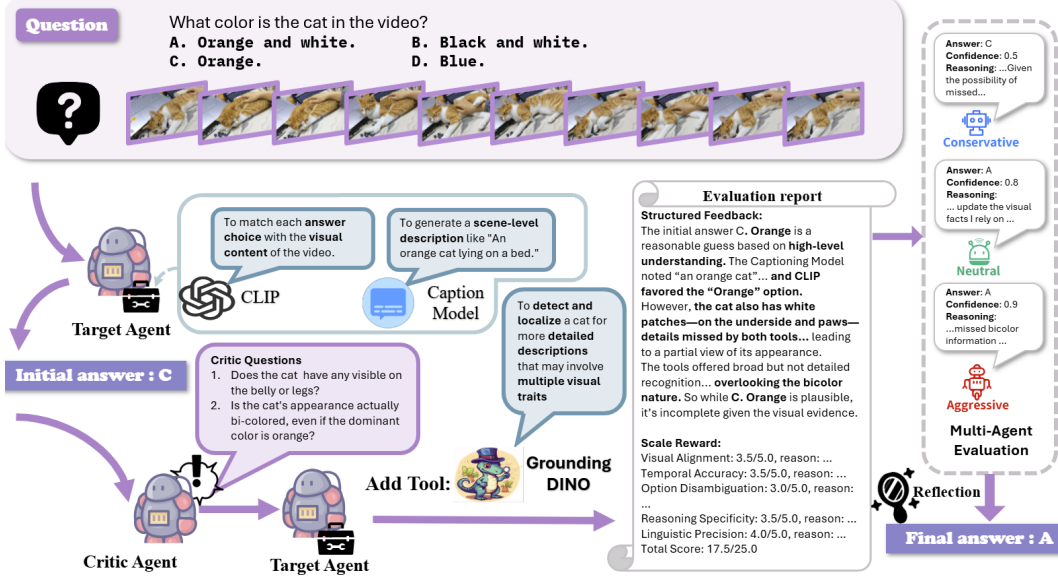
Question

What color is the cat in the video?
A. Orange and white.
B. Black and white.
C. Orange.
D. Blue.

Target Agent

To match each answer choice with the visual content of the video.

CLIP

To generate a scene-level description like "An orange cat lying on a bed."

Caption Model

Initial answer : C

Critic Questions
1. Does the cat have any visible on the belly or legs?
2. Is the cat's appearance actually bi-colored, even if the dominant color is orange?

To detect and localize a cat for more detailed descriptions that may involve multiple visual traits

Add Tool:

Grounding DINO

Critic Agent

Target Agent

Evaluation report

Structured Feedback:
The initial answer C. Orange is a reasonable guess based on high-level understanding. The Captioning Model noted "an orange cat"... and CLIP favored the "Orange" option.
However, the cat also has white patches—on the underside and paws—details missed by both tools... leading to a partial view of its appearance.
The tools offered broad but not detailed recognition... overlooking the bicolor nature. So while C. Orange is plausible, it's incomplete given the visual evidence.

Scale Reward:
Visual Alignment: 3.5/5.0, reason: ...
Temporal Accuracy: 3.5/5.0, reason: ...
Option Disambiguation: 3.0/5.0, reason: ...
...
Reasoning Specificity: 3.5/5.0, reason: ...
Linguistic Precision: 4.0/5.0, reason: ...
Total Score: 17.5/25.0

Answer: C
Confidence: 0.5
Reasoning: ...Given the possibility of missed...

Conservative

Answer: A
Confidence: 0.8
Reasoning:
... update the visual facts I rely on ...

Neutral

Answer: A
Confidence: 0.9
Reasoning:
...missed bicolor information ...

Aggressive

Multi-Agent Evaluation

Reflection

Final answer : A